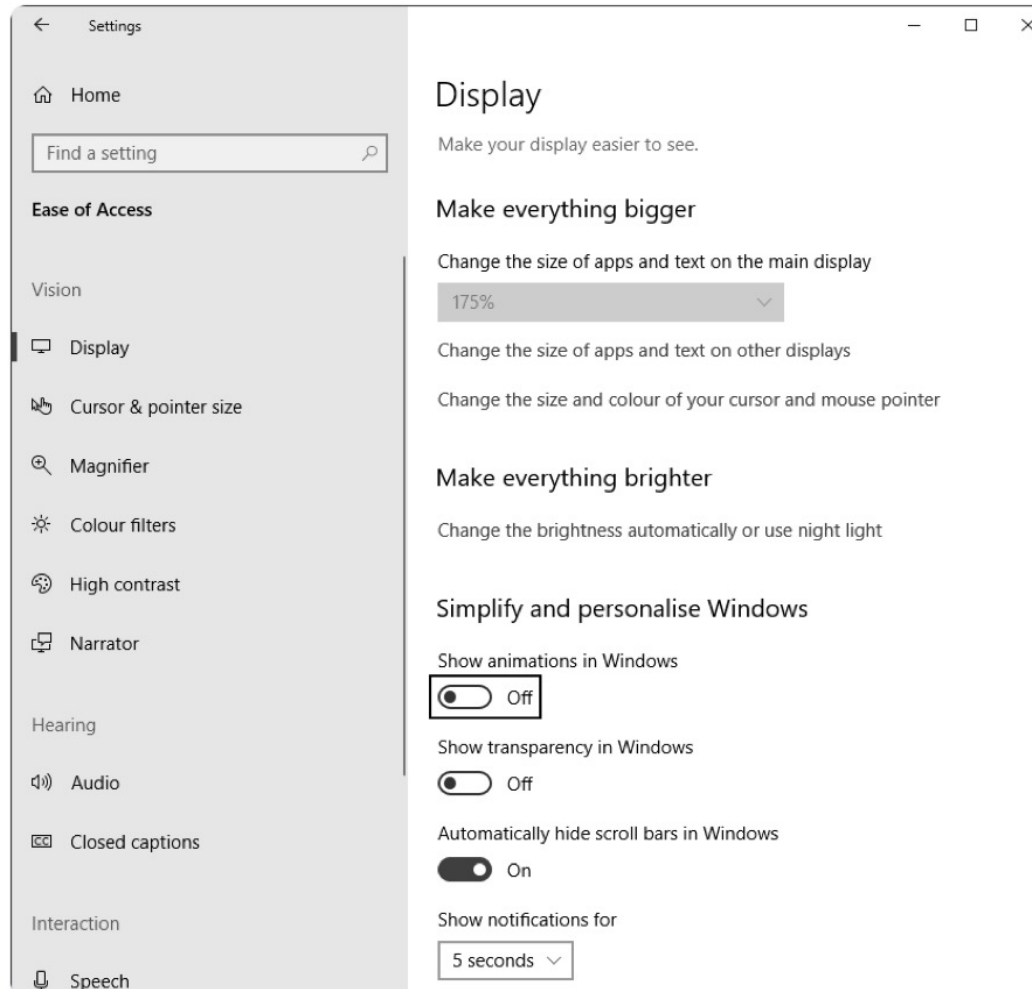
Settings

Home

Find a setting

Ease of Access

Vision

Display

Cursor & pointer size

Magnifier

Colour filters

High contrast

Narrator

Hearing

Audio

Closed captions

Interaction

Speech

Display

Make your display easier to see.

Make everything bigger

Change the size of apps and text on the main display

175%

Change the size of apps and text on other displays

Change the size and colour of your cursor and mouse pointer

Make everything brighter

Change the brightness automatically or use night light

Simplify and personalise Windows

Show animations in Windows

Off

Show transparency in Windows

Off

Automatically hide scroll bars in Windows

On

Show notifications for

5 seconds